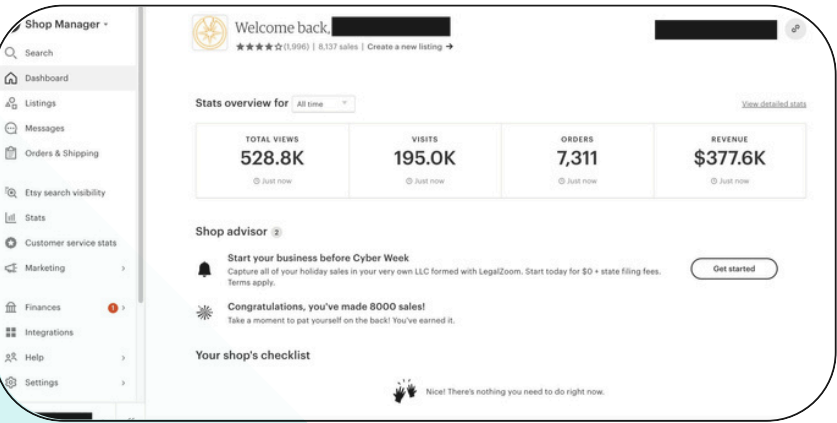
Shop Manager ▾

Search

Dashboard

Listings

Messages

Orders & Shipping

Etsy search visibility

Stats

Customer service stats

Marketing ›

Finances 1 ›

Integrations

Help ›

Settings ›

Welcome back,

★★★★☆(1,996) | 8,137 sales | Create a new listing →

Stats overview for All time ▾

View detailed stats

| TOTAL VIEWS | VISITS | ORDERS | REVENUE |
|---|---|---|---|
| 528.8K | 195.0K | 7,311 | $377.6K |
| Just now | Just now | Just now | Just now |

Shop advisor 2

Start your business before Cyber Week
Capture all of your holiday sales in your very own LLC formed with LegalZoom. Start today for $0 + state filing fees. Terms apply.

Get started

Congratulations, you've made 8000 sales!
Take a moment to pat yourself on the back! You've earned it.

Your shop's checklist

Nice! There's nothing you need to do right now.